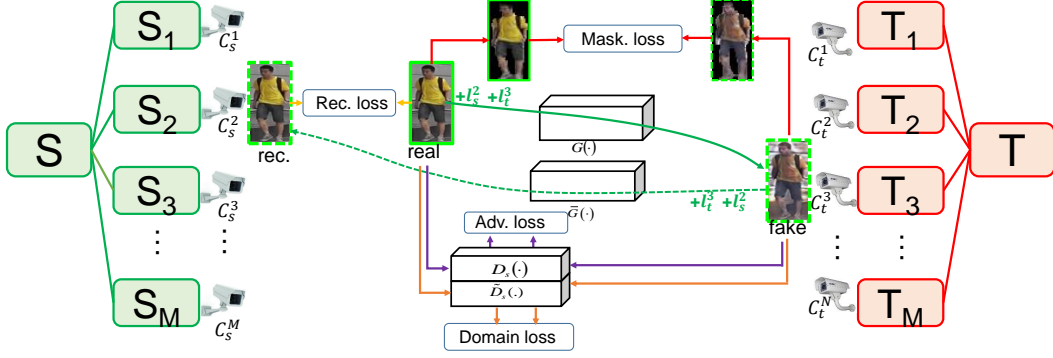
S

$S_1$ $C_s^1$

$S_2$ $C_s^2$

$S_3$ $C_s^3$

⋮ ⋮

$S_M$ $C_s^M$

rec.

Rec. loss

real

$+l_s^2$ $+l_t^3$

Mask. loss

$G(\cdot)$

$\bar{G}(\cdot)$

$+l_t^3$ $+l_s^2$

Adv. loss

$D_s(\cdot)$

$\bar{D}_s(\cdot)$

Domain loss

fake

$C_t^1$ $T_1$

$C_t^2$ $T_2$

$C_t^3$ $T_3$

⋮ ⋮

$C_t^N$ $T_M$

T